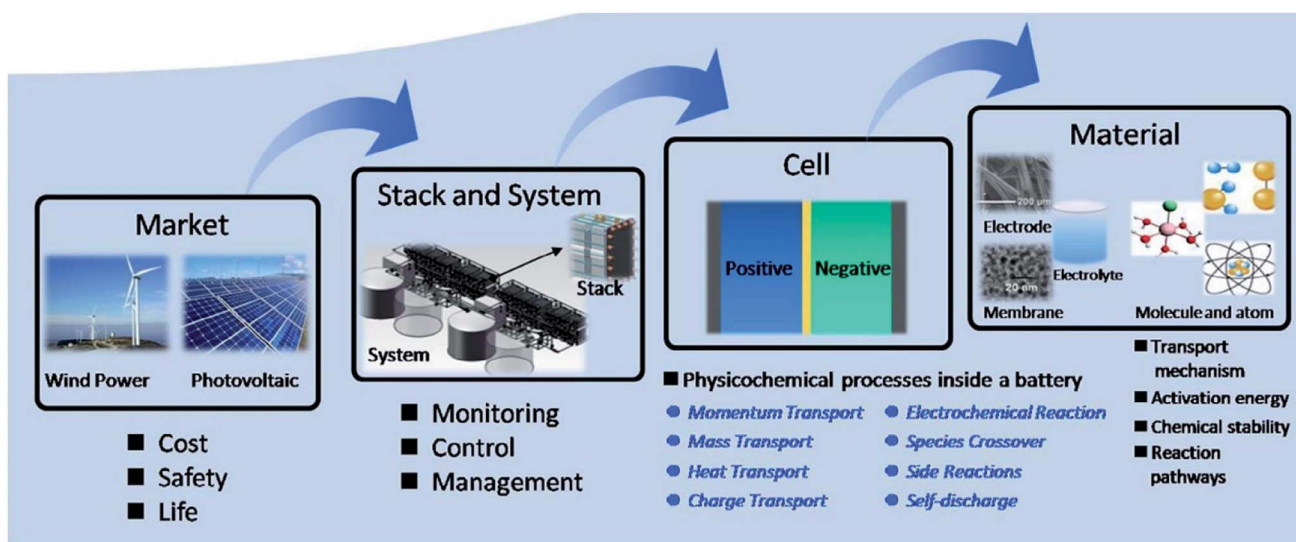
Market

Wind Power

Photovoltaic

■ Cost
■ Safety
■ Life

Stack and System

Stack

System

■ Monitoring
■ Control
■ Management

Cell

Positive

Negative

■ Physicochemical processes inside a battery

● Momentum Transport
● Mass Transport
● Heat Transport
● Charge Transport
● Electrochemical Reaction
● Species Crossover
● Side Reactions
● Self-discharge

Material

200 μm

Electrode

Electrolyte

20 nm

Membrane

Molecule and atom

■ Transport mechanism
■ Activation energy
■ Chemical stability
■ Reaction pathways